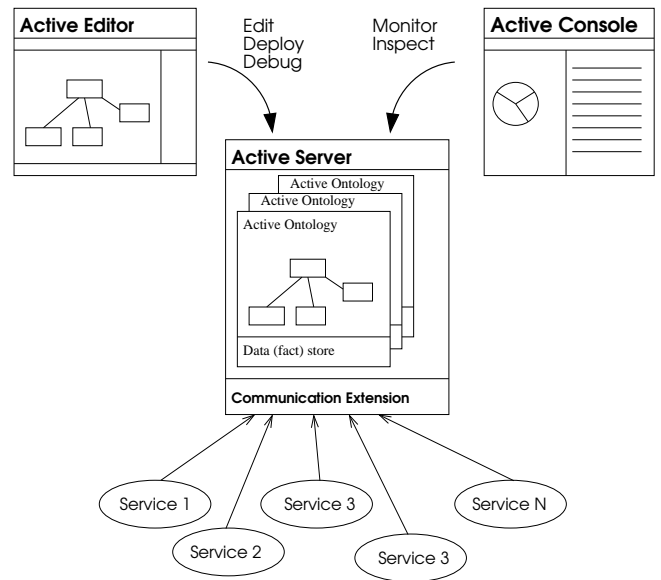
Active Editor

Edit
Deploy
Debug

Monitor
Inspect

Active Console

Active Server

Active Ontology

Active Ontology

Active Ontology

Data (fact) store

Communication Extension

Service 1

Service 2

Service 3

Service 3

Service N